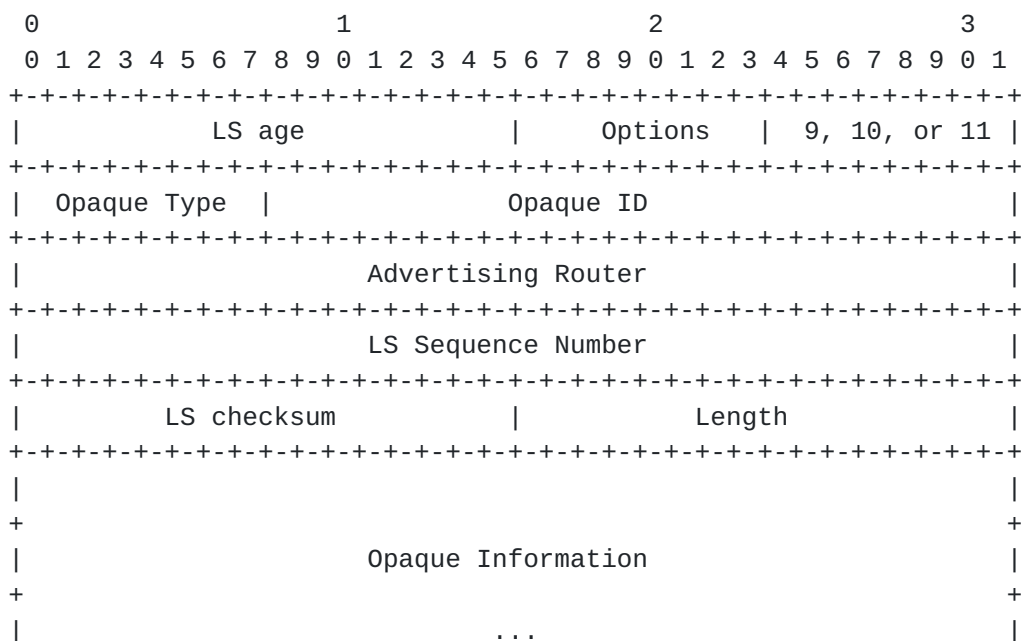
0                   1                   2                   3
 0 1 2 3 4 5 6 7 8 9 0 1 2 3 4 5 6 7 8 9 0 1 2 3 4 5 6 7 8 9 0 1
+-+-+-+-+-+-+-+-+-+-+-+-+-+-+-+-+-+-+-+-+-+-+-+-+-+-+-+-+-+-+-+-+
|            LS age             |     Options   |  9, 10, or 11 |
+-+-+-+-+-+-+-+-+-+-+-+-+-+-+-+-+-+-+-+-+-+-+-+-+-+-+-+-+-+-+-+-+
|  Opaque Type  |               Opaque ID                       |
+-+-+-+-+-+-+-+-+-+-+-+-+-+-+-+-+-+-+-+-+-+-+-+-+-+-+-+-+-+-+-+-+
|                      Advertising Router                       |
+-+-+-+-+-+-+-+-+-+-+-+-+-+-+-+-+-+-+-+-+-+-+-+-+-+-+-+-+-+-+-+-+
|                      LS Sequence Number                       |
+-+-+-+-+-+-+-+-+-+-+-+-+-+-+-+-+-+-+-+-+-+-+-+-+-+-+-+-+-+-+-+-+
|         LS checksum           |           Length              |
+-+-+-+-+-+-+-+-+-+-+-+-+-+-+-+-+-+-+-+-+-+-+-+-+-+-+-+-+-+-+-+-+
|                                                               |
+                                                               +
|                      Opaque Information                       |
+                                                               +
|                              ...                              |